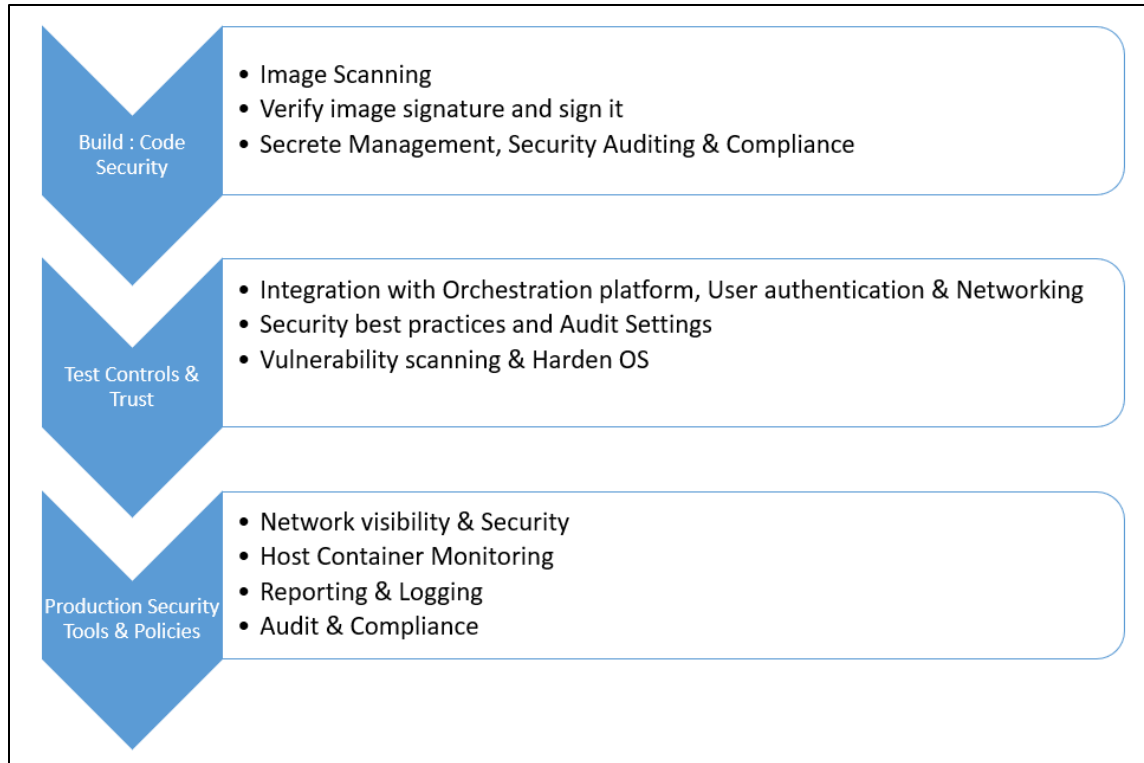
Build : Code Security

- Image Scanning
- Verify image signature and sign it
- Secrete Management, Security Auditing & Compliance

Test Controls & Trust

- Integration with Orchestration platform, User authentication & Networking
- Security best practices and Audit Settings
- Vulnerability scanning & Harden OS

Production Security Tools & Policies

- Network visibility & Security
- Host Container Monitoring
- Reporting & Logging
- Audit & Compliance